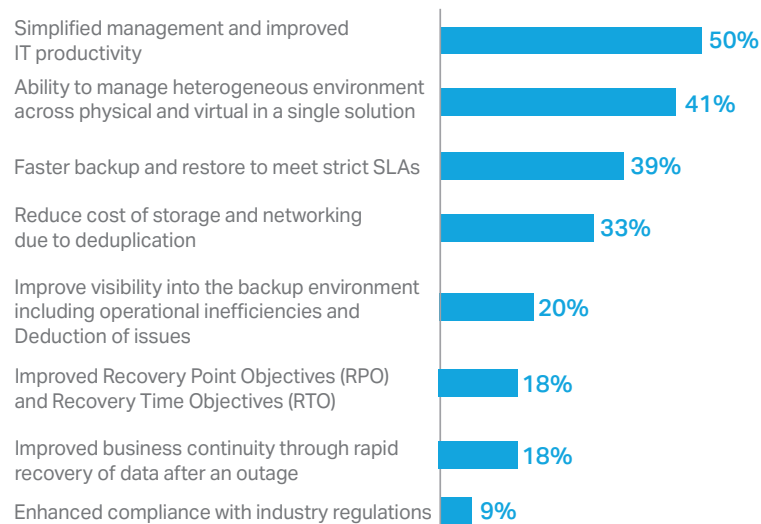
Simplified management and improved IT productivity 50%

Ability to manage heterogeneous environment across physical and virtual in a single solution 41%

Faster backup and restore to meet strict SLAs 39%

Reduce cost of storage and networking due to deduplication 33%

Improve visibility into the backup environment including operational inefficiencies and Deduction of issues 20%

Improved Recovery Point Objectives (RPO) and Recovery Time Objectives (RTO) 18%

Improved business continuity through rapid recovery of data after an outage 18%

Enhanced compliance with industry regulations 9%